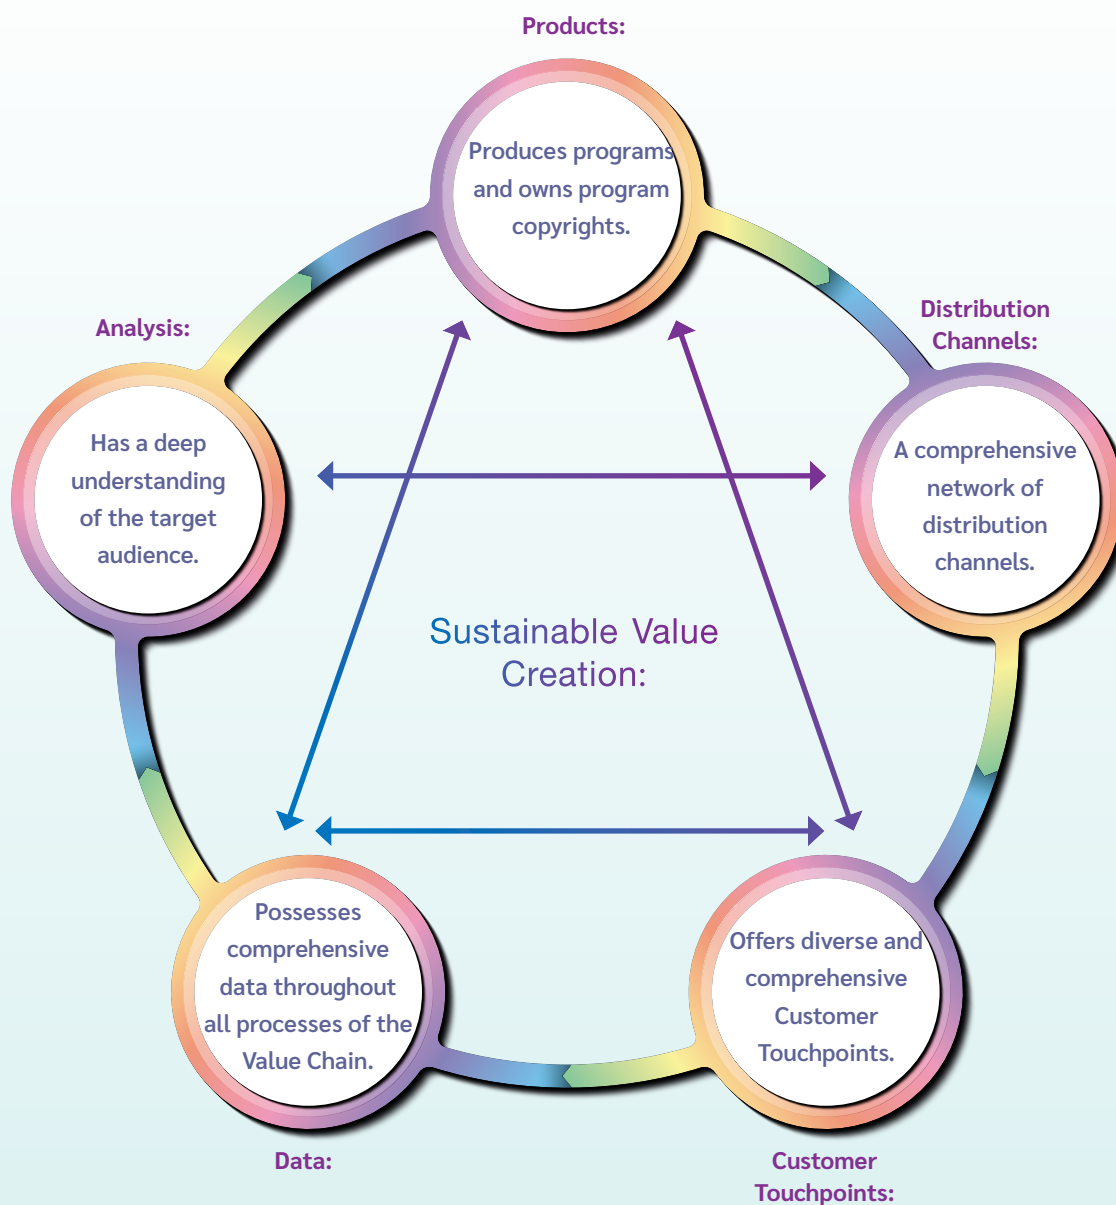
Products:

Produces programs and owns program copyrights.

Analysis:

Has a deep understanding of the target audience.

Distribution Channels:

A comprehensive network of distribution channels.

Sustainable Value Creation:

Possesses comprehensive data throughout all processes of the Value Chain.

Offers diverse and comprehensive Customer Touchpoints.

Data:

Customer Touchpoints: